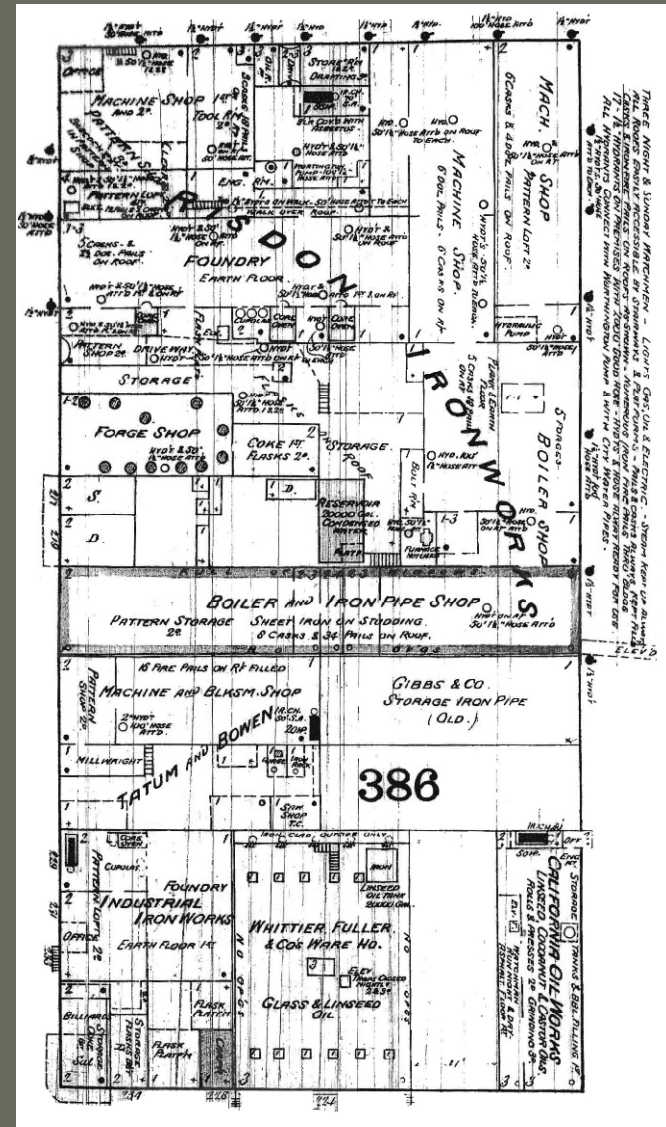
RISDON IRON WORKS

MACHINE SHOP 1st AND 2d.
PATTERN SHOP
OFFICE
TOOL RM.
STORE RM. DRAWING 3d.
ENG. RM.
FOUNDRY
EARTH FLOOR.
5 CASKS & 12 DBL. PAILS ON ROOF.
PATTERN SHOP 2d.
DRIVEWAY
STORAGE
CORE OVEN
FORGE SHOP
COKE RM. FLASKS 2d.
STORAGE
RESERVOIR 20000 GAL. CONDENSED WATER
MACHINE SHOP. 6 DBL. PAILS. 6 CASKS ON RF.
MACH. SHOP PATTERN LOFT 2d. 6 CASKS & 4 DBL. PAILS ON ROOF.
BOILER SHOP
HYDRAULIC PUMP
BOLT RM.
FURNACE
PLANE'L EARTH FLOOR
ELEV.

THREE NIGHT & SUNDAY WATCHMEN - LIGHTS GAS, OIL & ELECTRIC - STEAM KEPT UP ALL NIGHT. ALL ROOFS EASILY ACCESSIBLE BY STAIRWAYS & PLATFORMS. PAILS & CASKS ALWAYS KEPT FILLED. CASKS & BUCKETS ON ROOFS AS SHOWN. NUMEROUS IRON PAILS THRU BLDGS. ALL HYDRANTS CONNECT WITH WORTHINGTON PUMP & WITH CITY WATER PIPES.

BOILER AND IRON PIPE SHOP
PATTERN STORAGE 2d.
SHEET IRON ON STUDDING
8 CASKS & 34 PAILS ON ROOF.

16 FIRE PAILS ON RF. FILLED
PATTERN SHOP 2d.
MACHINE AND BLKSM. SHOP
MILLWRIGHT
TATUM AND BOWEN
GIBBS & CO.
STORAGE IRON PIPE
(OLD.)
386
SASH SHOP

FOUNDRY
INDUSTRIAL IRON WORKS
PATTERN LOFT 2d.
OFFICE
CUPOLA
EARTH FLOOR 1st
FLASK PLATFORM
BILLIARDS
STORAGE FLASKS
WHITTIER, FULLER & CO'S WARE HO.
GLASS & LINSEED OIL
LINSEED OIL TANK 20000 GAL.
ELEV.
CALIFORNIA OIL WORKS
LINSEED, COCOANUT & CASTOR OILS.
ROLLS & PRESSES 2d. GRINDING 3d.
ASPHALT FLOOR 1st.
STORAGE TANKS & BBL. FILLING 1st
ENG. RM.